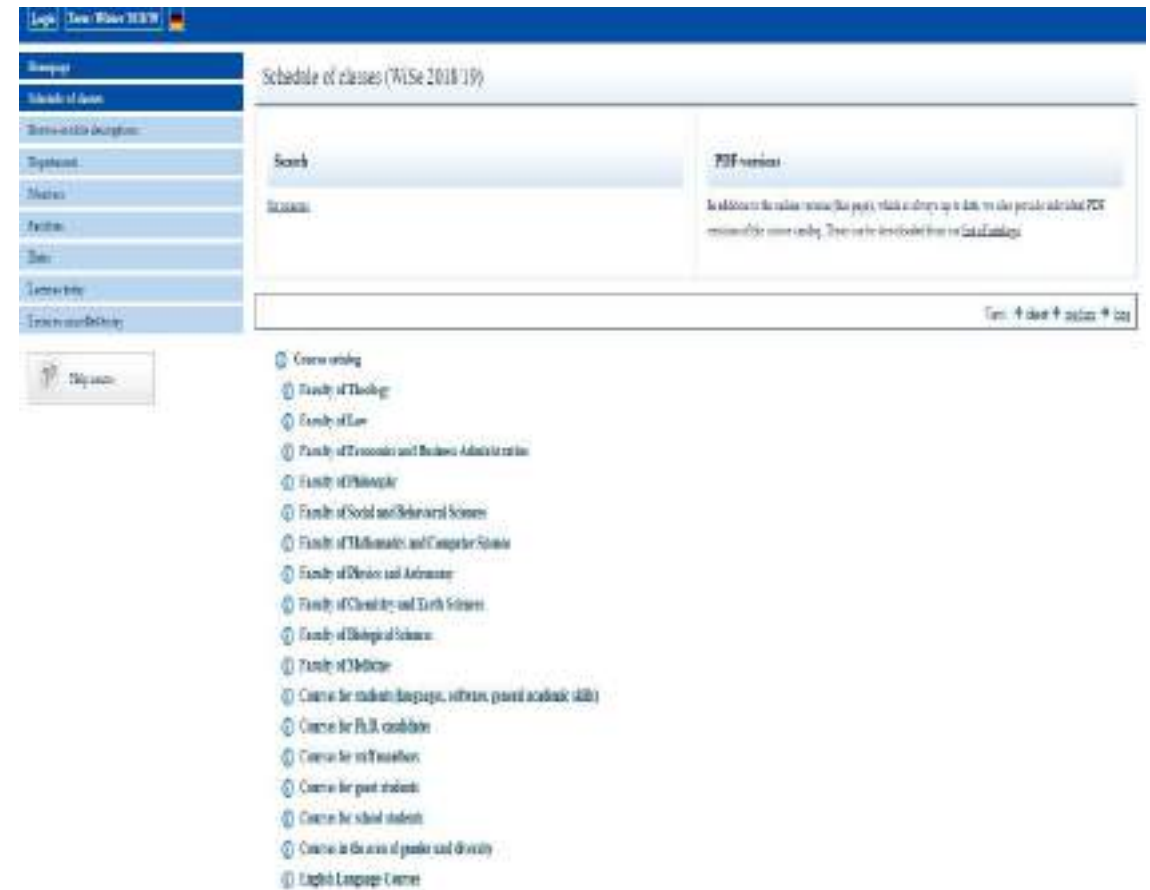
Login Term: Winter 2018/19

Homepage
Schedule of classes
Module descriptions
Department
Modules
Facilities
Dates
Lectures today
Lectures cancelled today

Help pages

Schedule of classes (WiSe 2018/19)

Search

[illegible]

PDF versions

In addition to the online version (this page), which is always up to date, we also provide individual PDF versions of the course catalog. These can be downloaded from our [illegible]

Text: short medium long

Course catalog
Faculty of Theology
Faculty of Law
Faculty of Economics and Business Administration
Faculty of Philosophy
Faculty of Social and Behavioral Sciences
Faculty of Mathematics and Computer Science
Faculty of Physics and Astronomy
Faculty of Chemistry and Earth Sciences
Faculty of Biological Sciences
Faculty of Medicine
Courses for students (languages, software, general academic skills)
Courses for Ph.D. candidates
Courses for staff members
Courses for guest students
Courses for school students
Courses in the area of gender and diversity
English Language Courses